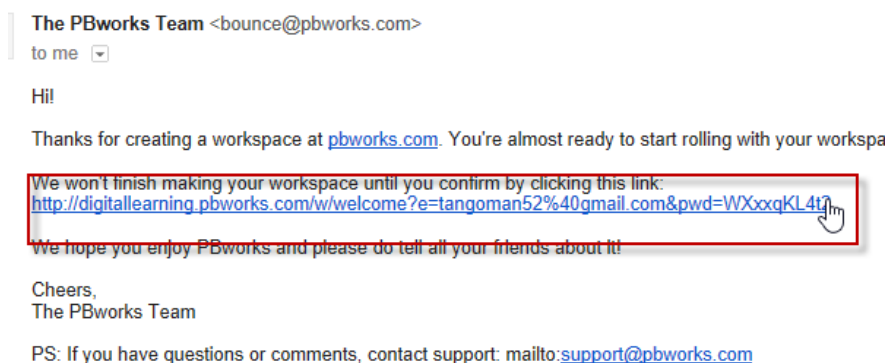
The PBworks Team <bounce@pbworks.com>
to me

Hi!

Thanks for creating a workspace at pbworks.com. You're almost ready to start rolling with your workspa

We won't finish making your workspace until you confirm by clicking this link:
http://digitallearning.pbworks.com/w/welcome?e=tangoman52%40gmail.com&pwd=WXxxqKL4t?

We hope you enjoy PBworks and please do tell all your friends about it!

Cheers,
The PBworks Team

PS: If you have questions or comments, contact support: mailto:support@pbworks.com